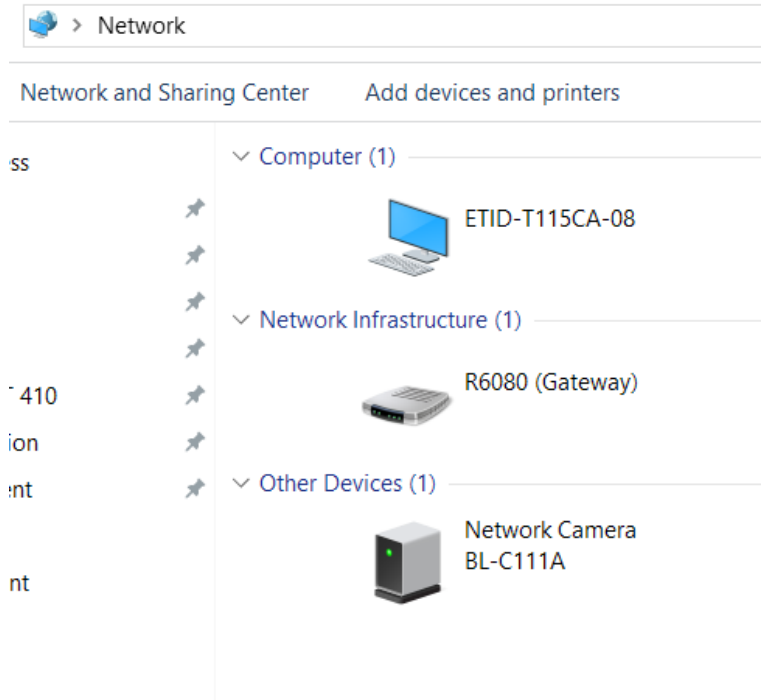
> Network

Network and Sharing Center Add devices and printers

ss

410

ion

ent

nt

Computer (1)

ETID-T115CA-08

Network Infrastructure (1)

R6080 (Gateway)

Other Devices (1)

Network Camera BL-C111A